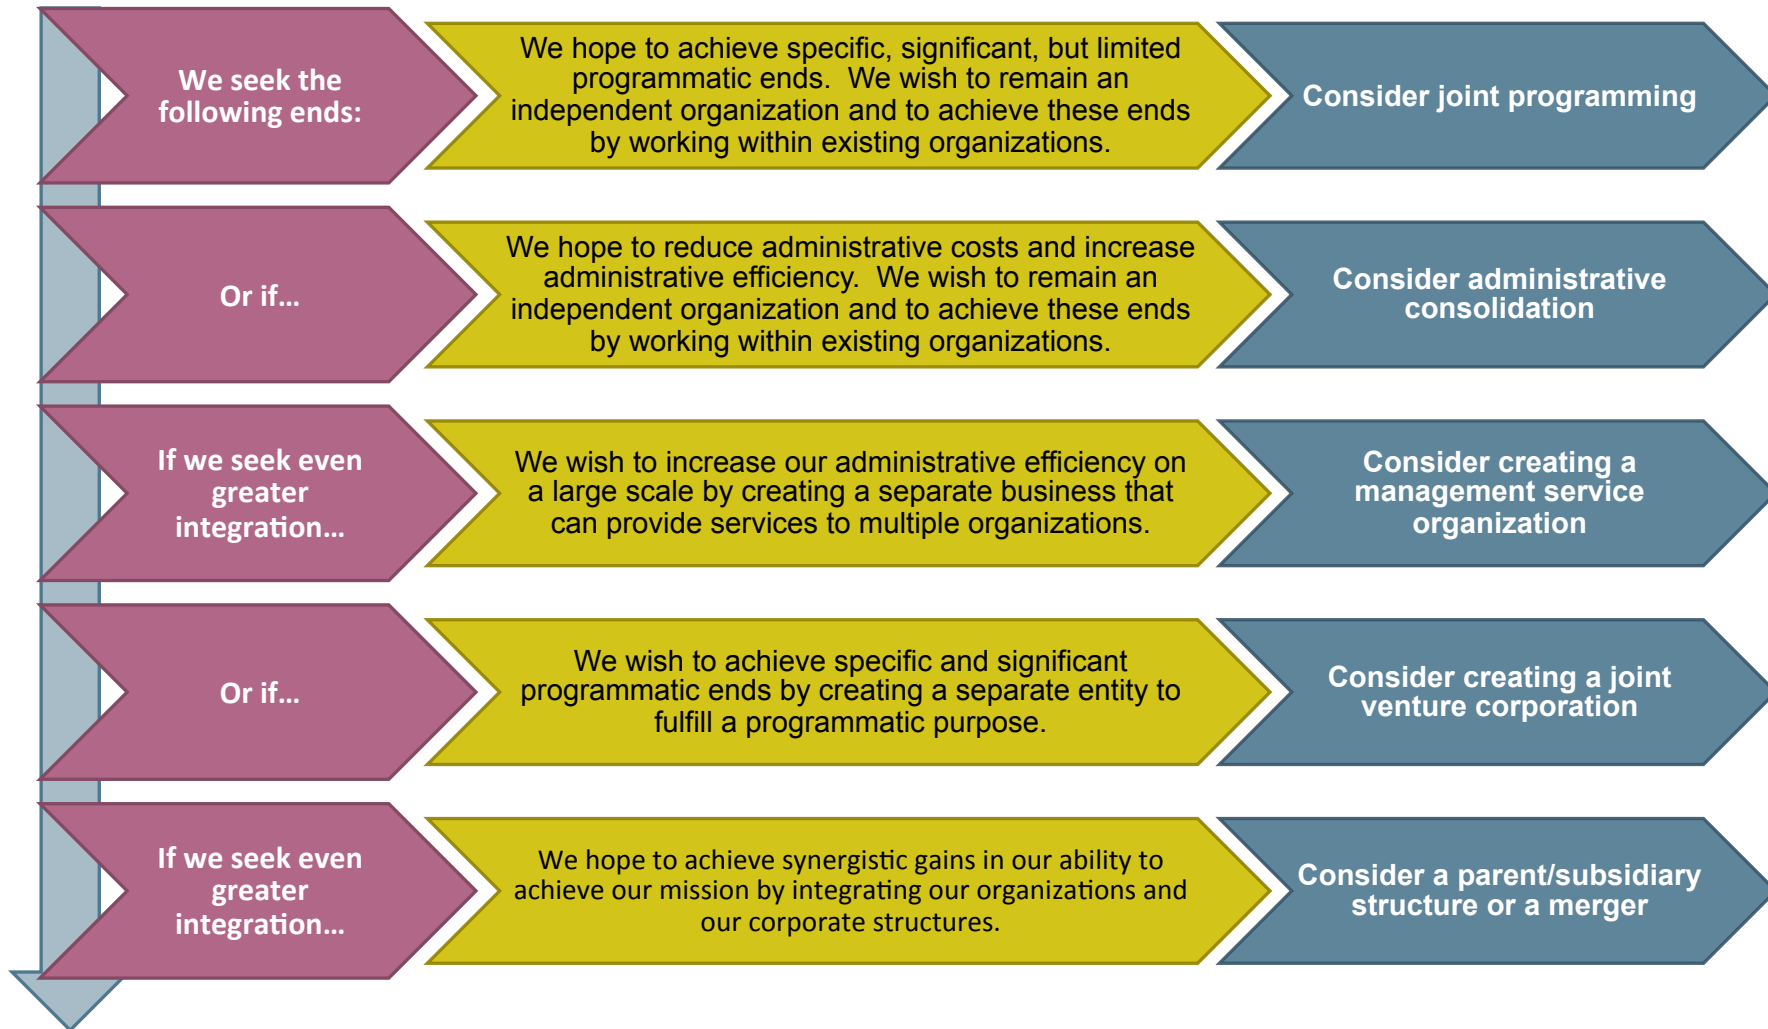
We seek the following ends:

We hope to achieve specific, significant, but limited programmatic ends. We wish to remain an independent organization and to achieve these ends by working within existing organizations.

Consider joint programming

Or if…

We hope to reduce administrative costs and increase administrative efficiency. We wish to remain an independent organization and to achieve these ends by working within existing organizations.

Consider administrative consolidation

If we seek even greater integration…

We wish to increase our administrative efficiency on a large scale by creating a separate business that can provide services to multiple organizations.

Consider creating a management service organization

Or if…

We wish to achieve specific and significant programmatic ends by creating a separate entity to fulfill a programmatic purpose.

Consider creating a joint venture corporation

If we seek even greater integration…

We hope to achieve synergistic gains in our ability to achieve our mission by integrating our organizations and our corporate structures.

Consider a parent/subsidiary structure or a merger